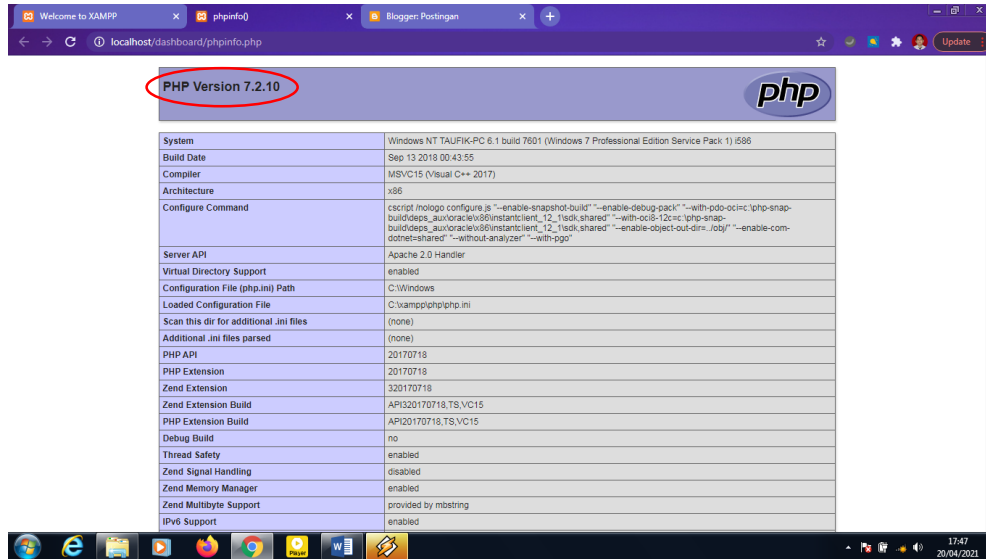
Welcome to XAMPP
phpinfo()
Blogger: Postingan
localhost/dashboard/phpinfo.php
Update

PHP Version 7.2.10

php

| System | Windows NT TAUFIK-PC 6.1 build 7601 (Windows 7 Professional Edition Service Pack 1) i586 |
|---|---|
| Build Date | Sep 13 2018 00:43:55 |
| Compiler | MSVC15 (Visual C++ 2017) |
| Architecture | x86 |
| Configure Command | cscript /nologo configure.js "--enable-snapshot-build" "--enable-debug-pack" "--with-pdo-oci=c:\php-snap-build\deps_aux\oracle\x86\instantclient_12_1\sdk,shared" "--with-oci8-12c=c:\php-snap-build\deps_aux\oracle\x86\instantclient_12_1\sdk,shared" "--enable-object-out-dir=../obj/" "--enable-com-dotnet=shared" "--without-analyzer" "--with-pgo" |
| Server API | Apache 2.0 Handler |
| Virtual Directory Support | enabled |
| Configuration File (php.ini) Path | C:\Windows |
| Loaded Configuration File | C:\xampp\php\php.ini |
| Scan this dir for additional .ini files | (none) |
| Additional .ini files parsed | (none) |
| PHP API | 20170718 |
| PHP Extension | 20170718 |
| Zend Extension | 320170718 |
| Zend Extension Build | API320170718,TS,VC15 |
| PHP Extension Build | API20170718,TS,VC15 |
| Debug Build | no |
| Thread Safety | enabled |
| Zend Signal Handling | disabled |
| Zend Memory Manager | enabled |
| Zend Multibyte Support | provided by mbstring |
| IPv6 Support | enabled |

Player
17:47
20/04/2021